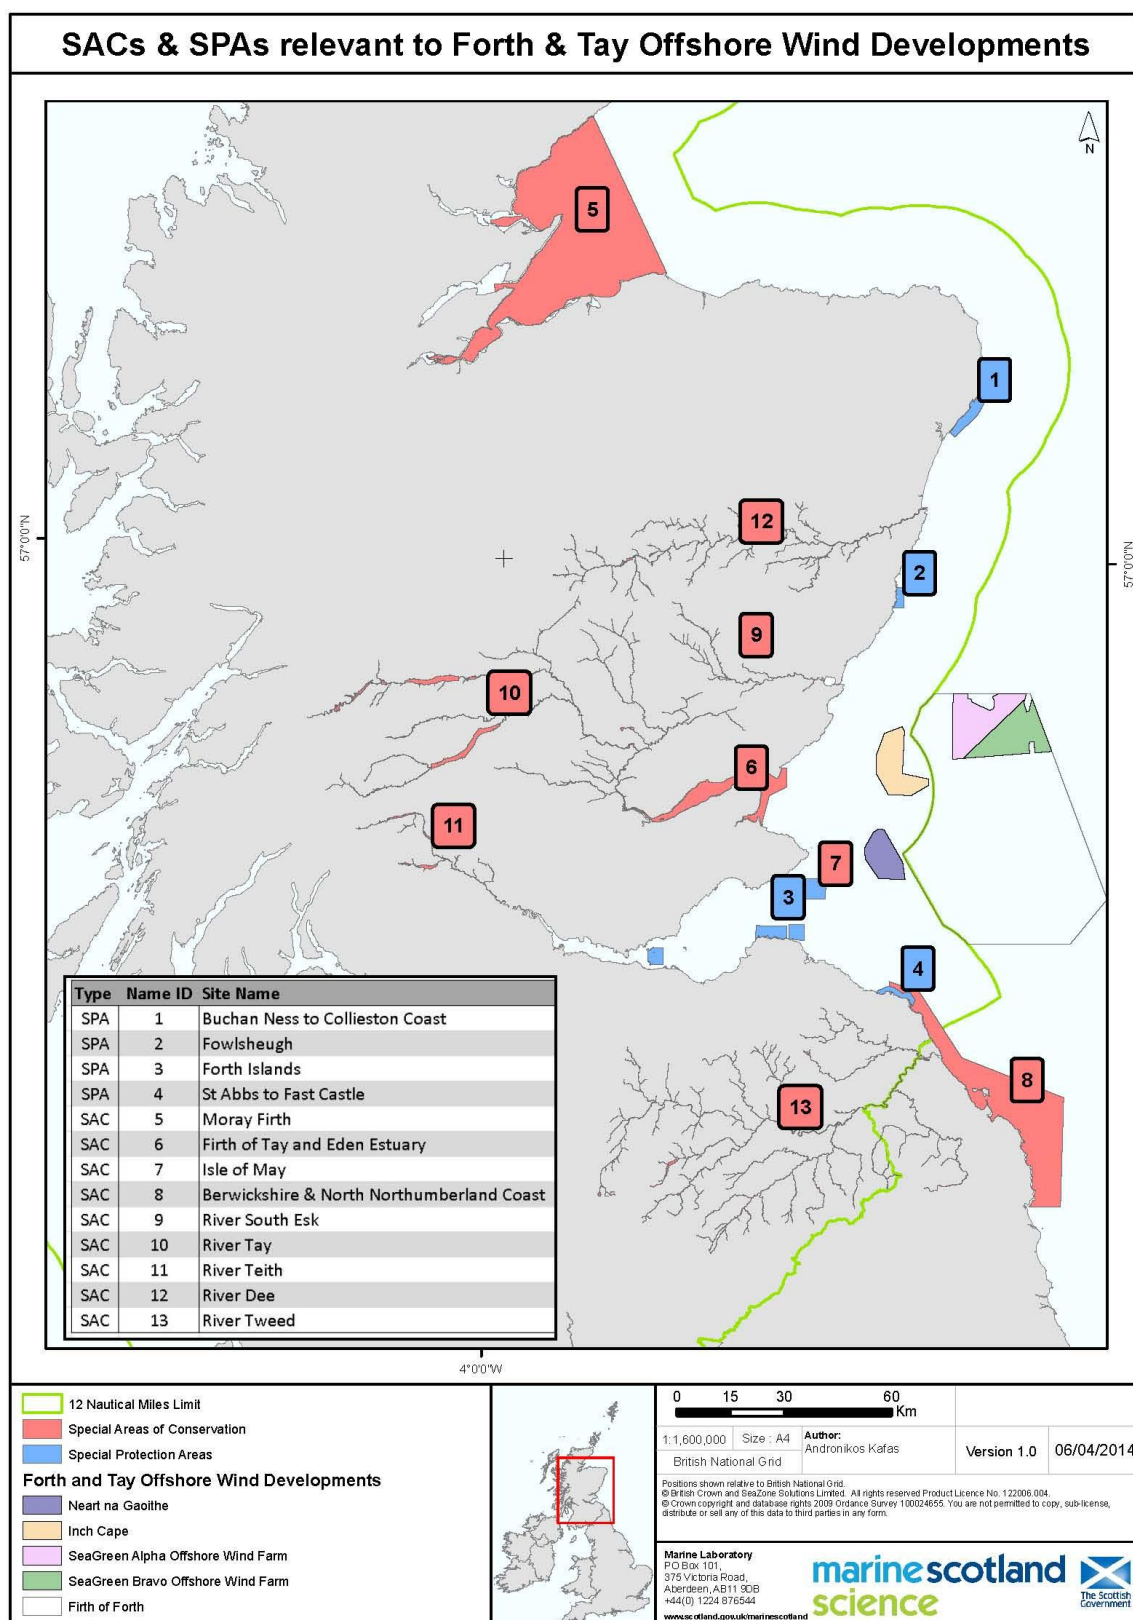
SACs & SPAs relevant to Forth & Tay Offshore Wind Developments

N

57°0'0"N

57°0'0"N

5

1

12

2

9

10

6

11

7

3

4

8

13

| Type | Name ID | Site Name |
|---|---|---|
| SPA | 1 | Buchan Ness to Collieston Coast |
| SPA | 2 | Fowlsheugh |
| SPA | 3 | Forth Islands |
| SPA | 4 | St Abbs to Fast Castle |
| SAC | 5 | Moray Firth |
| SAC | 6 | Firth of Tay and Eden Estuary |
| SAC | 7 | Isle of May |
| SAC | 8 | Berwickshire & North Northumberland Coast |
| SAC | 9 | River South Esk |
| SAC | 10 | River Tay |
| SAC | 11 | River Teith |
| SAC | 12 | River Dee |
| SAC | 13 | River Tweed |

4°0'0"W

12 Nautical Miles Limit
Special Areas of Conservation
Special Protection Areas

Forth and Tay Offshore Wind Developments
Neart na Gaoithe
Inch Cape
SeaGreen Alpha Offshore Wind Farm
SeaGreen Bravo Offshore Wind Farm
Firth of Forth

0 15 30 60
Km

1:1,600,000 Size : A4
British National Grid

Author:
Andronikos Kafas

Version 1.0

06/04/2014

Positions shown relative to British National Grid.
© British Crown and SeaZone Solutions Limited. All rights reserved Product Licence No. 122006.004.
© Crown copyright and database rights 2009 Ordance Survey 100024655. You are not permitted to copy, sub-license, distribute or sell any of this data to third parties in any form.

Marine Laboratory
PO Box 101,
375 Victoria Road,
Aberdeen, AB11 9DB
+44(0) 1224 876544
www.scotland.gov.uk/marinescotland

marinescotland science

The Scottish Government